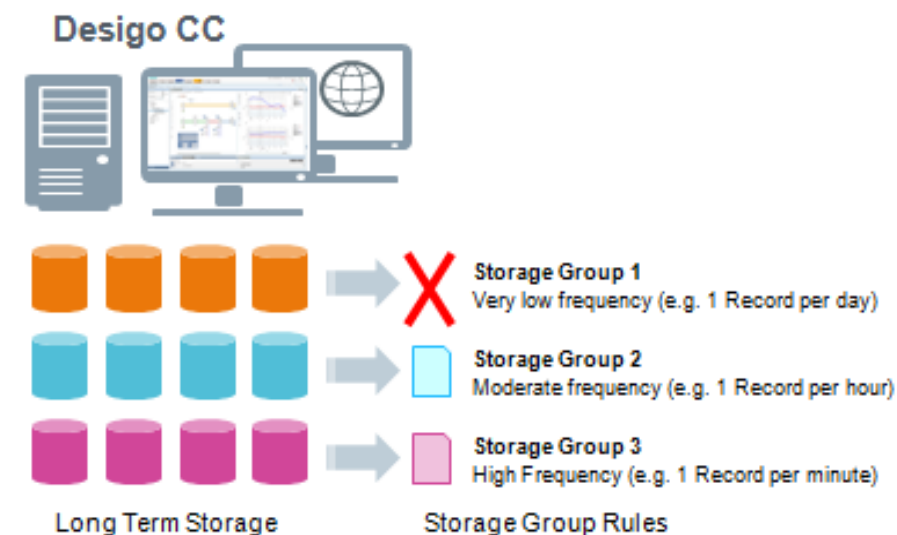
Desigo CC

Storage Group 1
Very low frequency (e.g. 1 Record per day)

Storage Group 2
Moderate frequency (e.g. 1 Record per hour)

Storage Group 3
High Frequency (e.g. 1 Record per minute)

Long Term Storage

Storage Group Rules